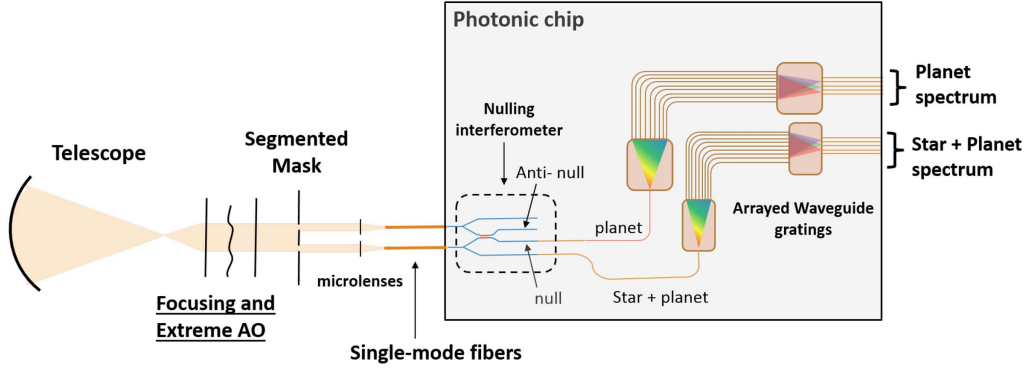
Photonic chip

Planet spectrum

Star + Planet spectrum

Telescope

Segmented Mask

Nulling interferometer

Anti- null

planet

Arrayed Waveguide gratings

microlenses

null

Star + planet

Focusing and Extreme AO

Single-mode fibers